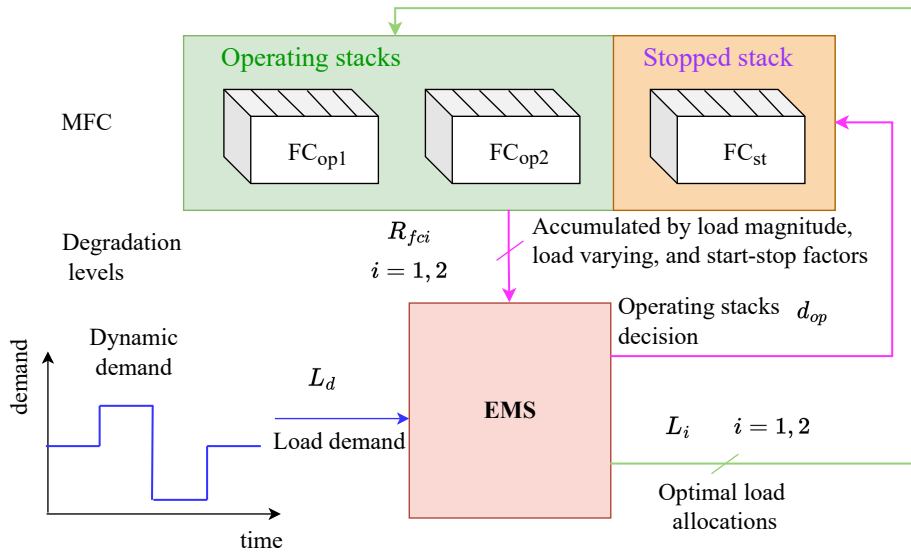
Operating stacks

Stopped stack

MFC

$FC_{op1}$

$FC_{op2}$

$FC_{st}$

Degradation levels

$R_{fci}$

$i = 1, 2$

Accumulated by load magnitude, load varying, and start-stop factors

Operating stacks decision

$d_{op}$

Dynamic demand

demand

time

$L_d$

Load demand

EMS

$L_i$ $i = 1, 2$

Optimal load allocations